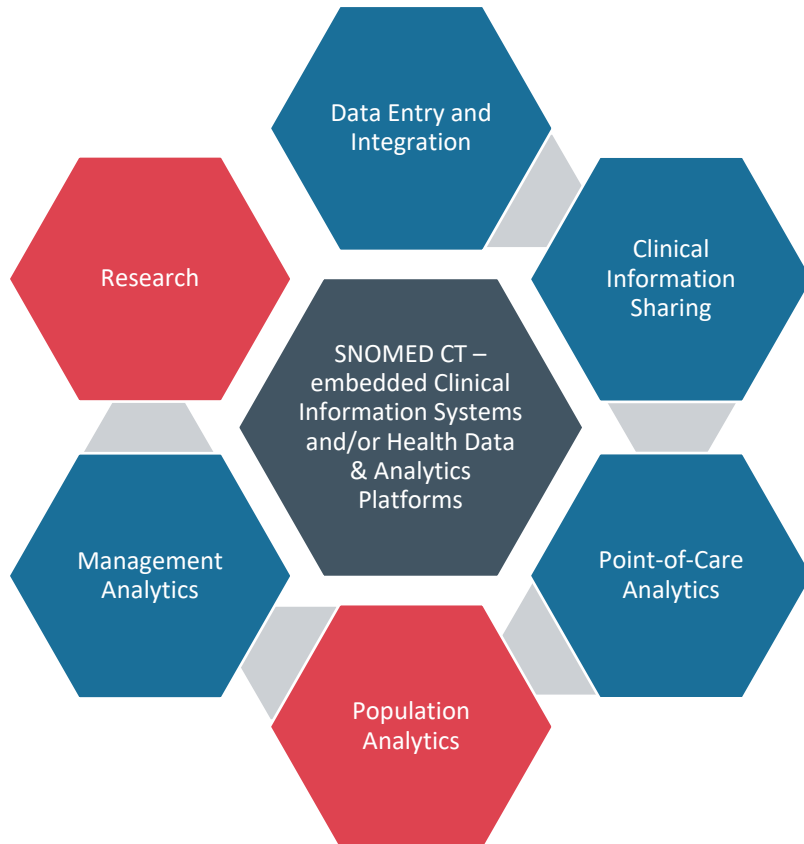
Data Entry and Integration

Clinical Information Sharing

Point-of-Care Analytics

Population Analytics

Management Analytics

Research

SNOMED CT – embedded Clinical Information Systems and/or Health Data & Analytics Platforms